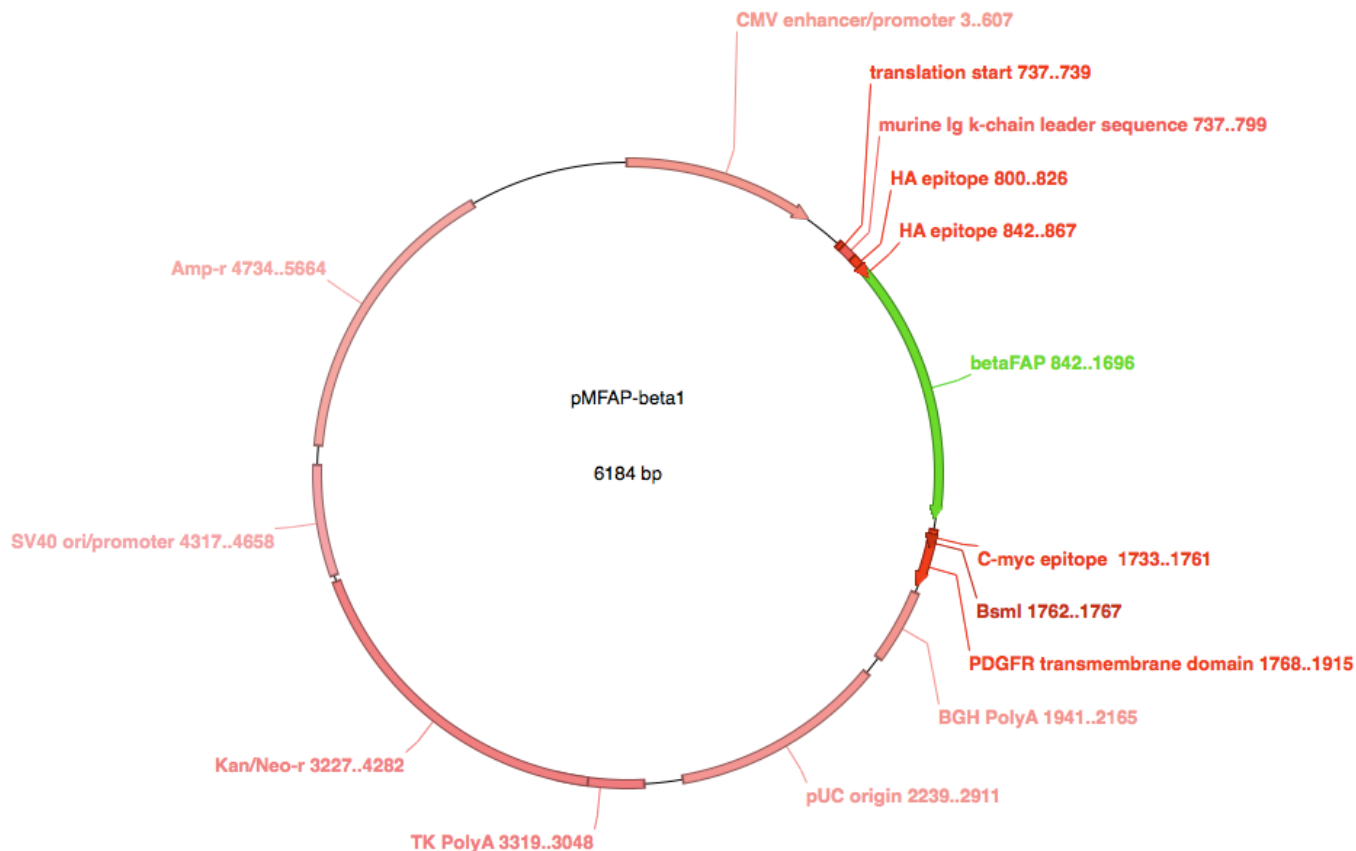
CMV enhancer/promoter 3..607

translation start 737..739

murine Ig k-chain leader sequence 737..799

HA epitope 800..826

HA epitope 842..867

Amp-r 4734..5664

betaFAP 842..1696

pMFAP-beta1

6184 bp

SV40 ori/promoter 4317..4658

C-myc epitope 1733..1761

BsmI 1762..1767

PDGFR transmembrane domain 1768..1915

BGH PolyA 1941..2165

Kan/Neo-r 3227..4282

pUC origin 2239..2911

TK PolyA 3319..3048